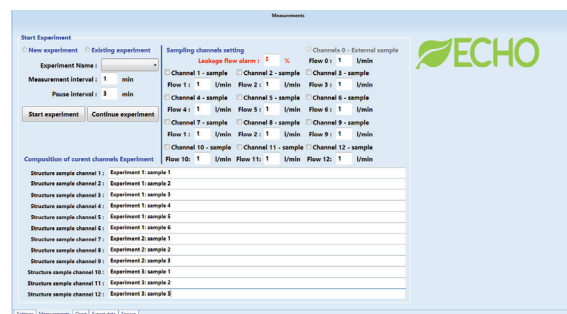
Measurements

Start Experiment

New experiment  Existing experiment

Experiment Name :

Measurement interval : 1 min

Pause interval : 3 min

Start experiment  Continue experiment

Sampling channels setting

Leakage flow alarm : 1 %

Channels 0 - External sample

Flow 0 : 1 l/min

Channel 1 - sample  Channel 2 - sample  Channel 3 - sample

Flow 1 : 1 l/min  Flow 2 : 1 l/min  Flow 3 : 1 l/min

Channel 4 - sample  Channel 5 - sample  Channel 6 - sample

Flow 4 : 1 l/min  Flow 5 : 1 l/min  Flow 6 : 1 l/min

Channel 7 - sample  Channel 8 - sample  Channel 9 - sample

Flow 7 : 1 l/min  Flow 8 : 1 l/min  Flow 9 : 1 l/min

Channel 10 - sample  Channel 11 - sample  Channel 12 - sample

Flow 10: 1 l/min  Flow 11: 1 l/min  Flow 12: 1 l/min

ECHO

Composition of curent channels Experiment

| | |
|---|---|
| Structure sample channel 1 : | Experiment 1: sample 1 |
| Structure sample channel 2 : | Experiment 1: sample 2 |
| Structure sample channel 3 : | Experiment 1: sample 3 |
| Structure sample channel 4 : | Experiment 1: sample 4 |
| Structure sample channel 5 : | Experiment 1: sample 5 |
| Structure sample channel 6 : | Experiment 1: sample 6 |
| Structure sample channel 7 : | Experiment 2: sample 1 |
| Structure sample channel 8 : | Experiment 2: sample 2 |
| Structure sample channel 9 : | Experiment 2: sample 3 |
| Structure sample channel 10 : | Experiment 3: sample 1 |
| Structure sample channel 11 : | Experiment 3: sample 2 |
| Structure sample channel 12 : | Experiment 3: sample 3 |

Settings  Measurements  Chart  Export data  Service